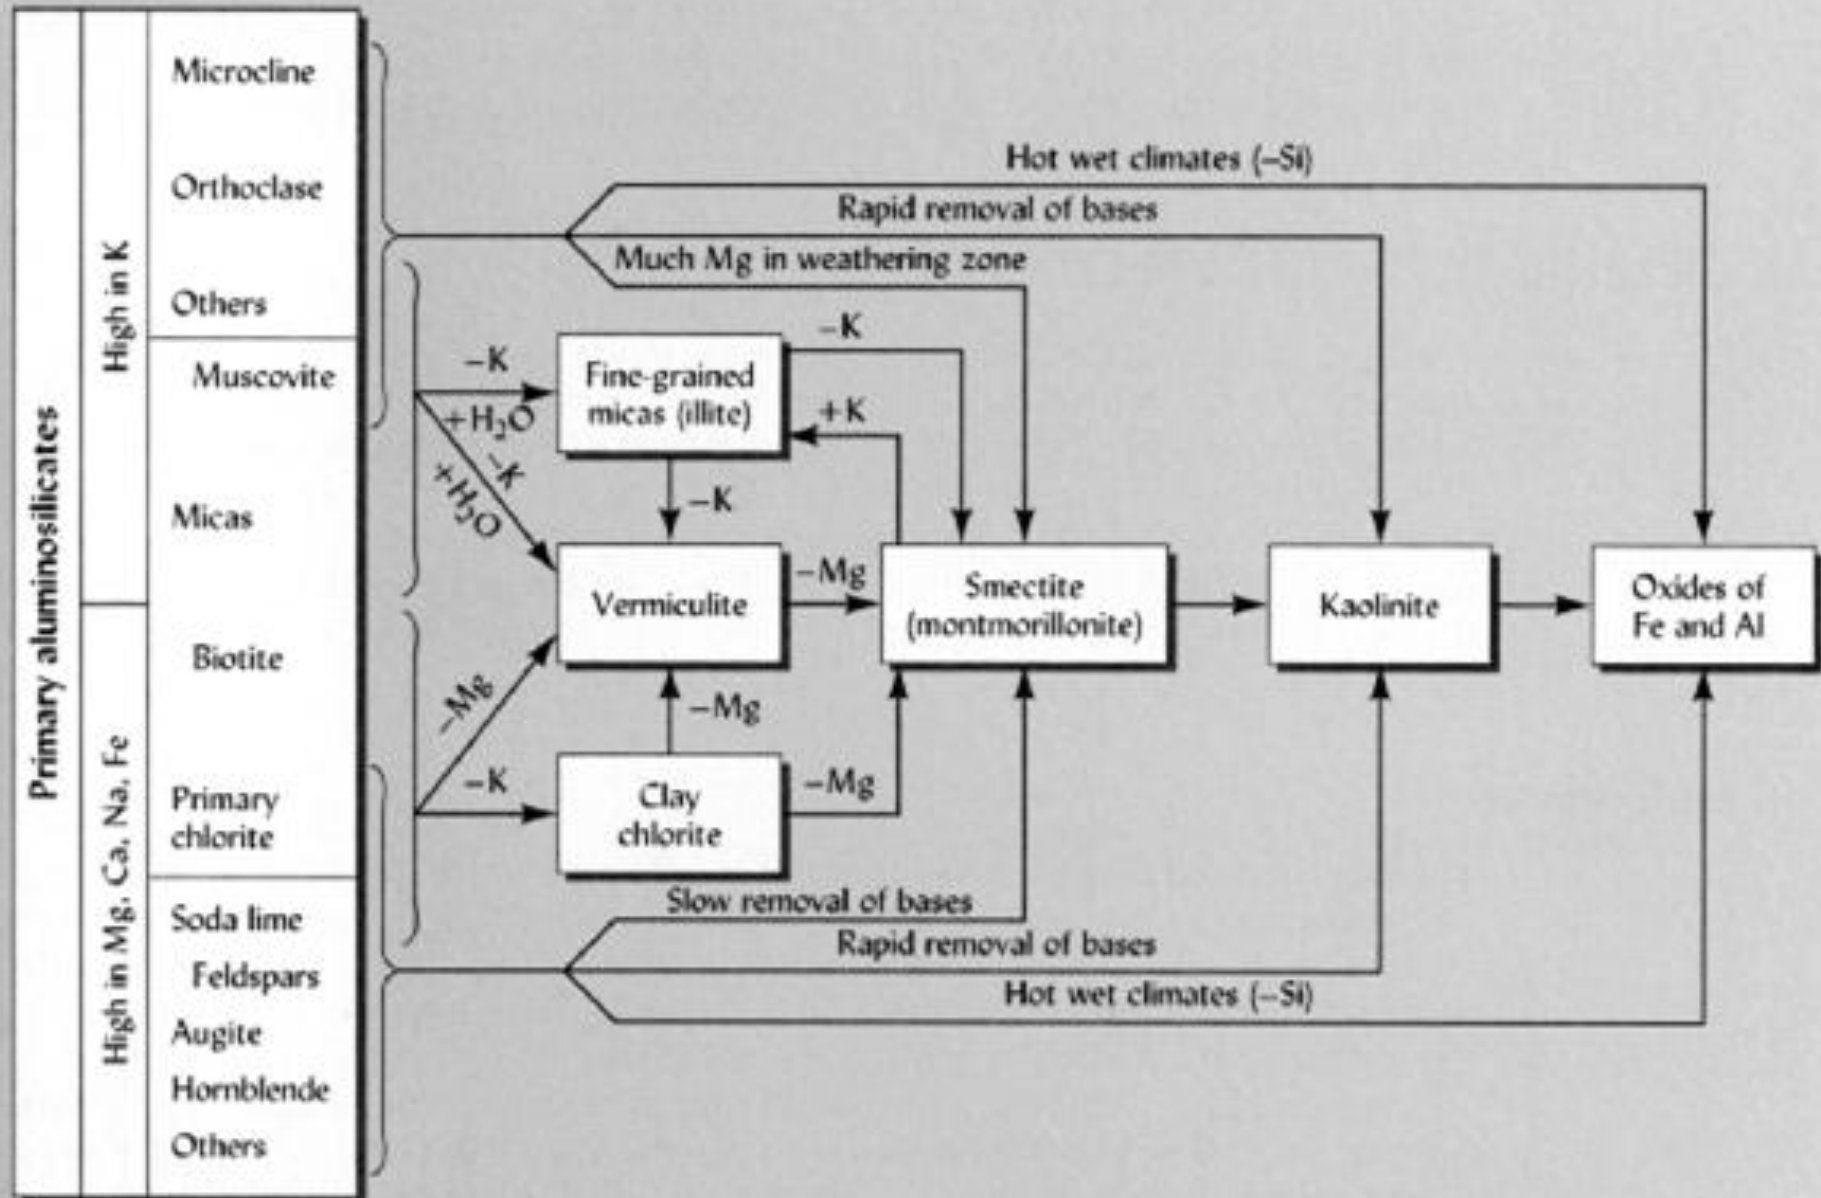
Primary aluminosilicates

High in K

Microcline

Orthoclase

Others

Muscovite

Micas

High in Mg, Ca, Na, Fe

Biotite

Primary chlorite

Soda lime

Feldspars

Augite

Hornblende

Others

Hot wet climates (–Si)

Rapid removal of bases

Much Mg in weathering zone

–K

–K

+$H_2O$

–K

+$H_2O$

Fine-grained micas (illite)

+K

–K

Vermiculite

–Mg

Smectite (montmorillonite)

Kaolinite

Oxides of Fe and Al

–Mg

–Mg

–K

Clay chlorite

–Mg

Slow removal of bases

Rapid removal of bases

Hot wet climates (–Si)